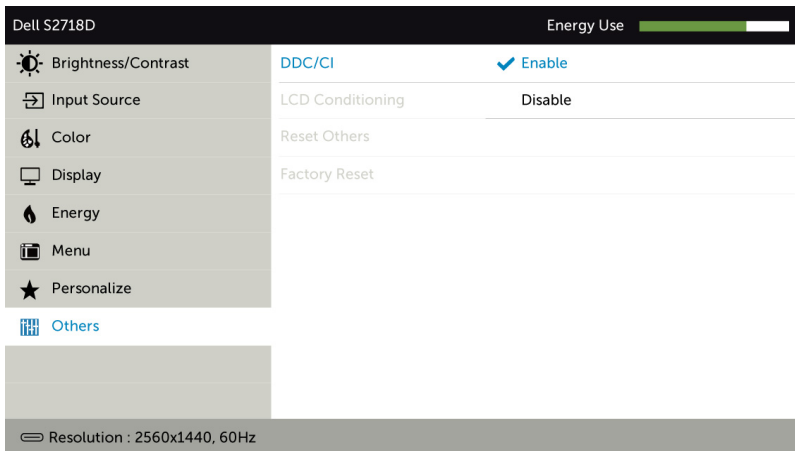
Dell S2718D

Energy Use

Brightness/Contrast
Input Source
Color
Display
Energy
Menu
Personalize
Others

DDC/CI
LCD Conditioning
Reset Others
Factory Reset

Enable
Disable

Resolution : 2560x1440, 60Hz